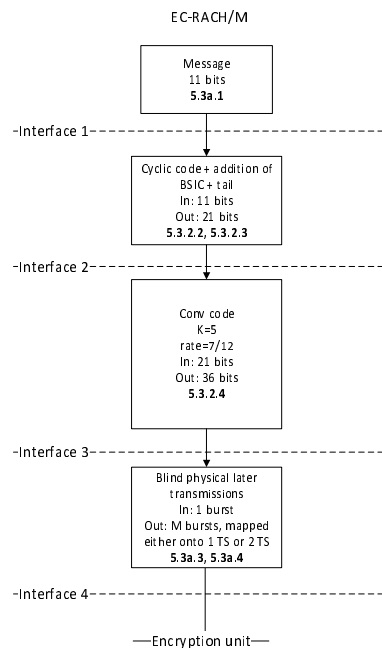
EC-RACH/M

Message
11 bits
**5.3a.1**

-Interface 1

Cyclic code + addition of BSIC + tail
In: 11 bits
Out: 21 bits
**5.3.2.2, 5.3.2.3**

-Interface 2

Conv code
K=5
rate=7/12
In: 21 bits
Out: 36 bits
**5.3.2.4**

-Interface 3

Blind physical later transmissions
In: 1 burst
Out: M bursts, mapped either onto 1 TS or 2 TS
**5.3a.3, 5.3a.4**

-Interface 4

Encryption unit